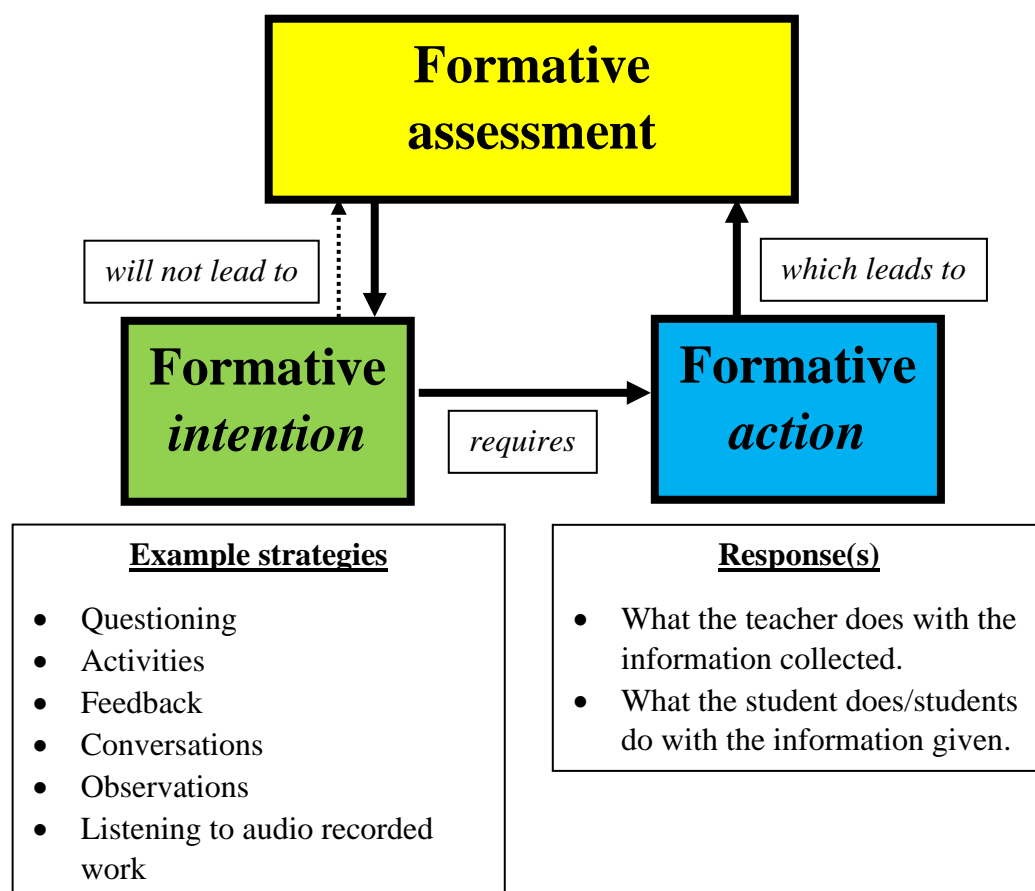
Formative assessment

will not lead to

which leads to

Formative *intention*

requires

Formative *action*

**Example strategies**

- Questioning
- Activities
- Feedback
- Conversations
- Observations
- Listening to audio recorded work

**Response(s)**

- What the teacher does with the information collected.
- What the student does/students do with the information given.